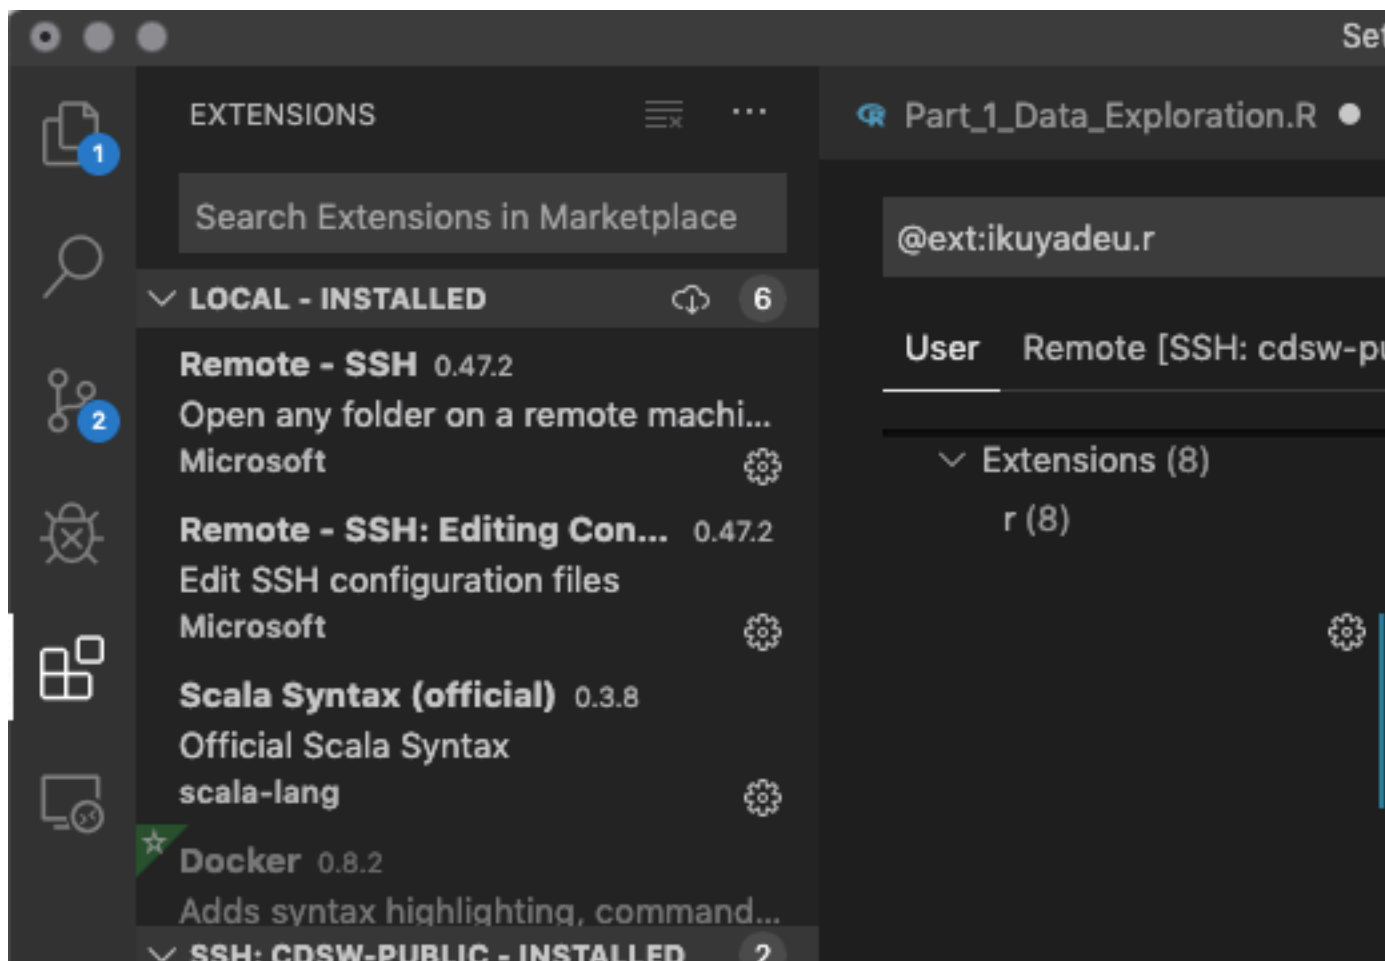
Set

1

2

EXTENSIONS ···

Search Extensions in Marketplace

LOCAL - INSTALLED 6

Remote - SSH 0.47.2
Open any folder on a remote machi...
Microsoft

Remote - SSH: Editing Con... 0.47.2
Edit SSH configuration files
Microsoft

Scala Syntax (official) 0.3.8
Official Scala Syntax
scala-lang

Docker 0.8.2
Adds syntax highlighting, command...

SSH: CDSW-PUBLIC - INSTALLED 2

Part_1_Data_Exploration.R ●

@ext:ikuyadeu.r

User Remote [SSH: cdsw-pu

Extensions (8)
r (8)